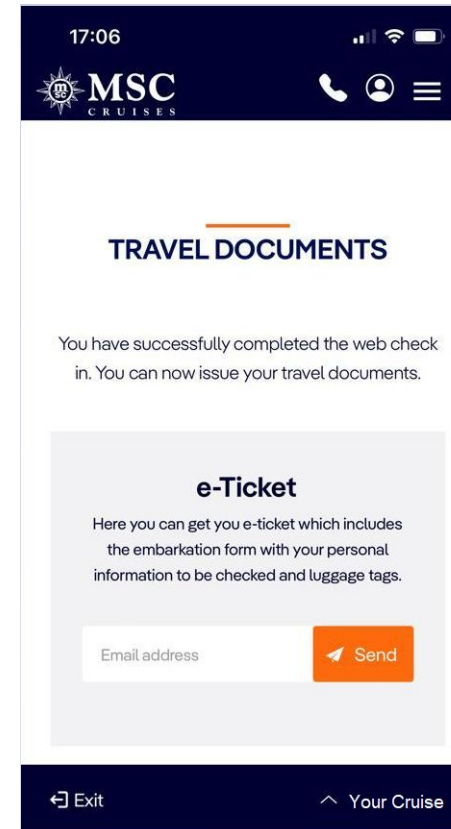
17:06

MSC CRUISES

TRAVEL DOCUMENTS

You have successfully completed the web check in. You can now issue your travel documents.

e-Ticket

Here you can get you e-ticket which includes the embarkation form with your personal information to be checked and luggage tags.

Email address

Send

Exit

Your Cruise